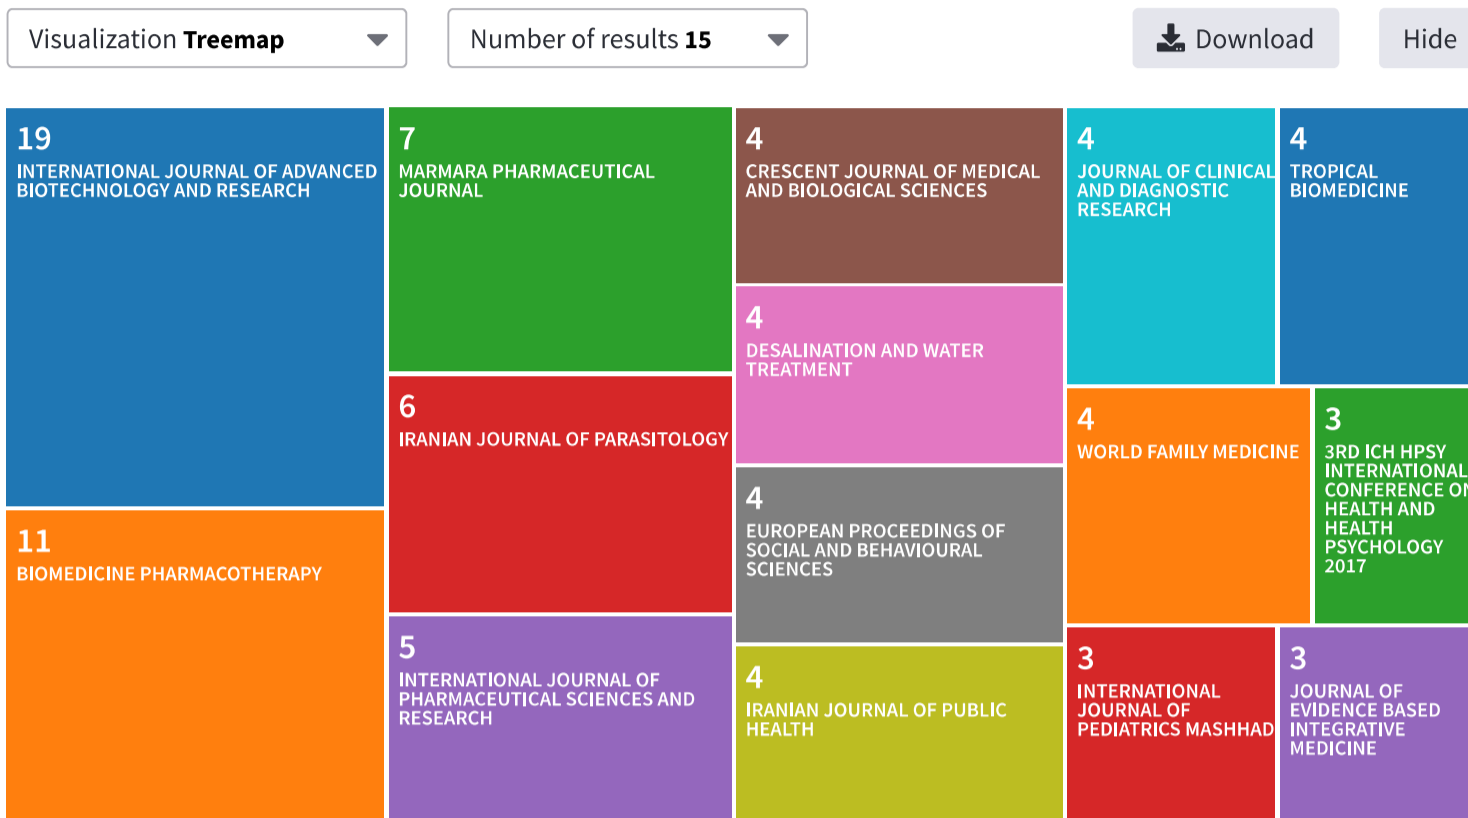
Visualization **Treemap**

Number of results **15**

Download

Hide

19
INTERNATIONAL JOURNAL OF ADVANCED BIOTECHNOLOGY AND RESEARCH

11
BIOMEDICINE PHARMACOTHERAPY

7
MARMARA PHARMACEUTICAL JOURNAL

6
IRANIAN JOURNAL OF PARASITOLOGY

5
INTERNATIONAL JOURNAL OF PHARMACEUTICAL SCIENCES AND RESEARCH

4
CRESCENT JOURNAL OF MEDICAL AND BIOLOGICAL SCIENCES

4
DESALINATION AND WATER TREATMENT

4
EUROPEAN PROCEEDINGS OF SOCIAL AND BEHAVIOURAL SCIENCES

4
IRANIAN JOURNAL OF PUBLIC HEALTH

4
JOURNAL OF CLINICAL AND DIAGNOSTIC RESEARCH

4
TROPICAL BIOMEDICINE

4
WORLD FAMILY MEDICINE

3
3RD ICH HPSY INTERNATIONAL CONFERENCE ON HEALTH AND HEALTH PSYCHOLOGY 2017

3
INTERNATIONAL JOURNAL OF PEDIATRICS MASHHAD

3
JOURNAL OF EVIDENCE BASED INTEGRATIVE MEDICINE